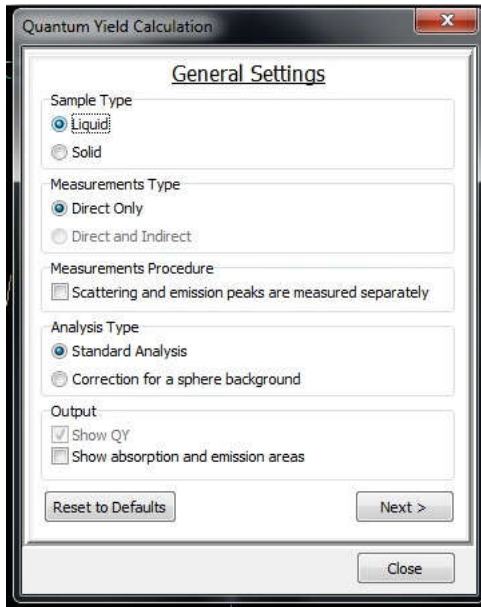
Quantum Yield Calculation

General Settings

Sample Type
Liquid
Solid

Measurements Type
Direct Only
Direct and Indirect

Measurements Procedure
Scattering and emission peaks are measured separately

Analysis Type
Standard Analysis
Correction for a sphere background

Output
Show QY
Show absorption and emission areas

Reset to Defaults
Next >

Close